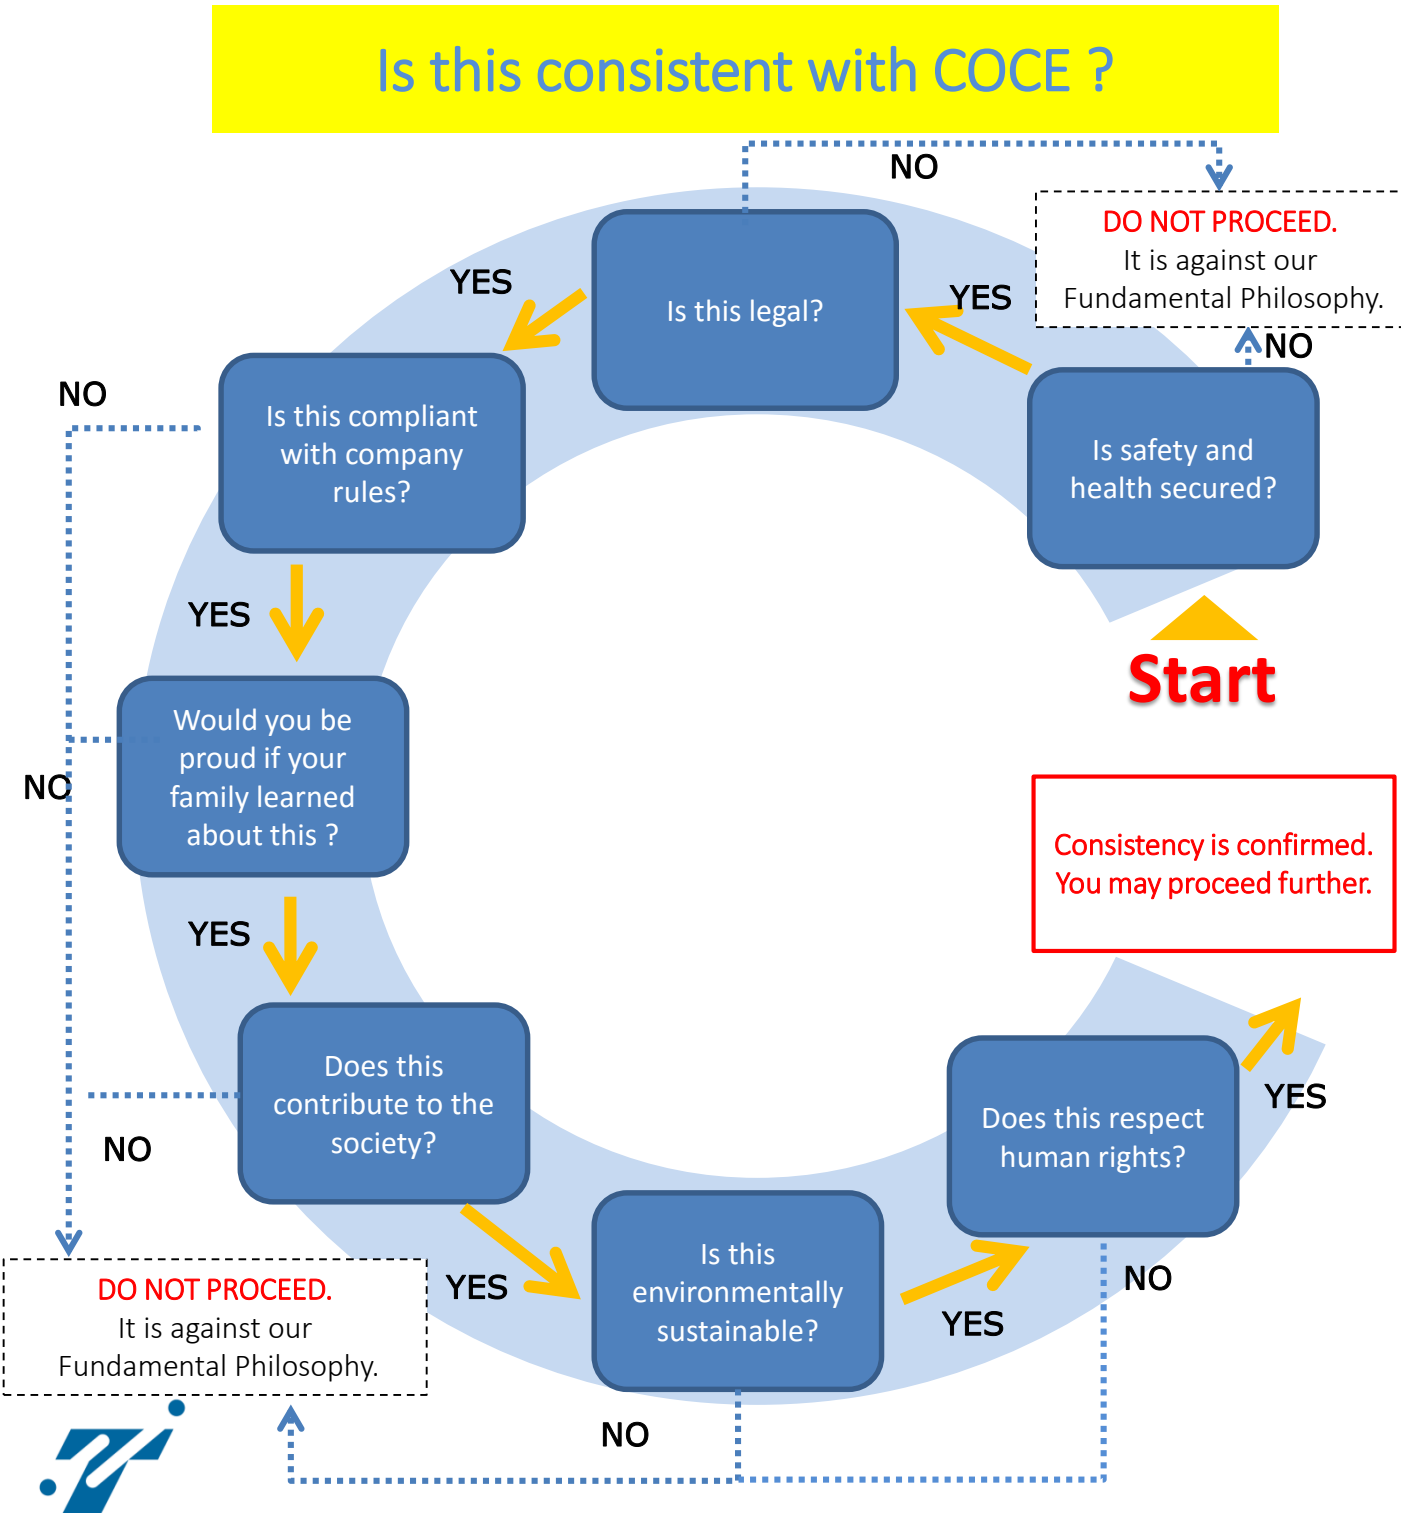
Is this consistent with COCE ?

NO

DO NOT PROCEED.
It is against our Fundamental Philosophy.

YES

Is this legal?

YES

NO

Is this compliant with company rules?

NO

Is safety and health secured?

YES

Start

Would you be proud if your family learned about this ?

NO

Consistency is confirmed.
You may proceed further.

YES

Does this contribute to the society?

Does this respect human rights?

YES

NO

YES

Is this environmentally sustainable?

NO

YES

DO NOT PROCEED.
It is against our Fundamental Philosophy.

NO